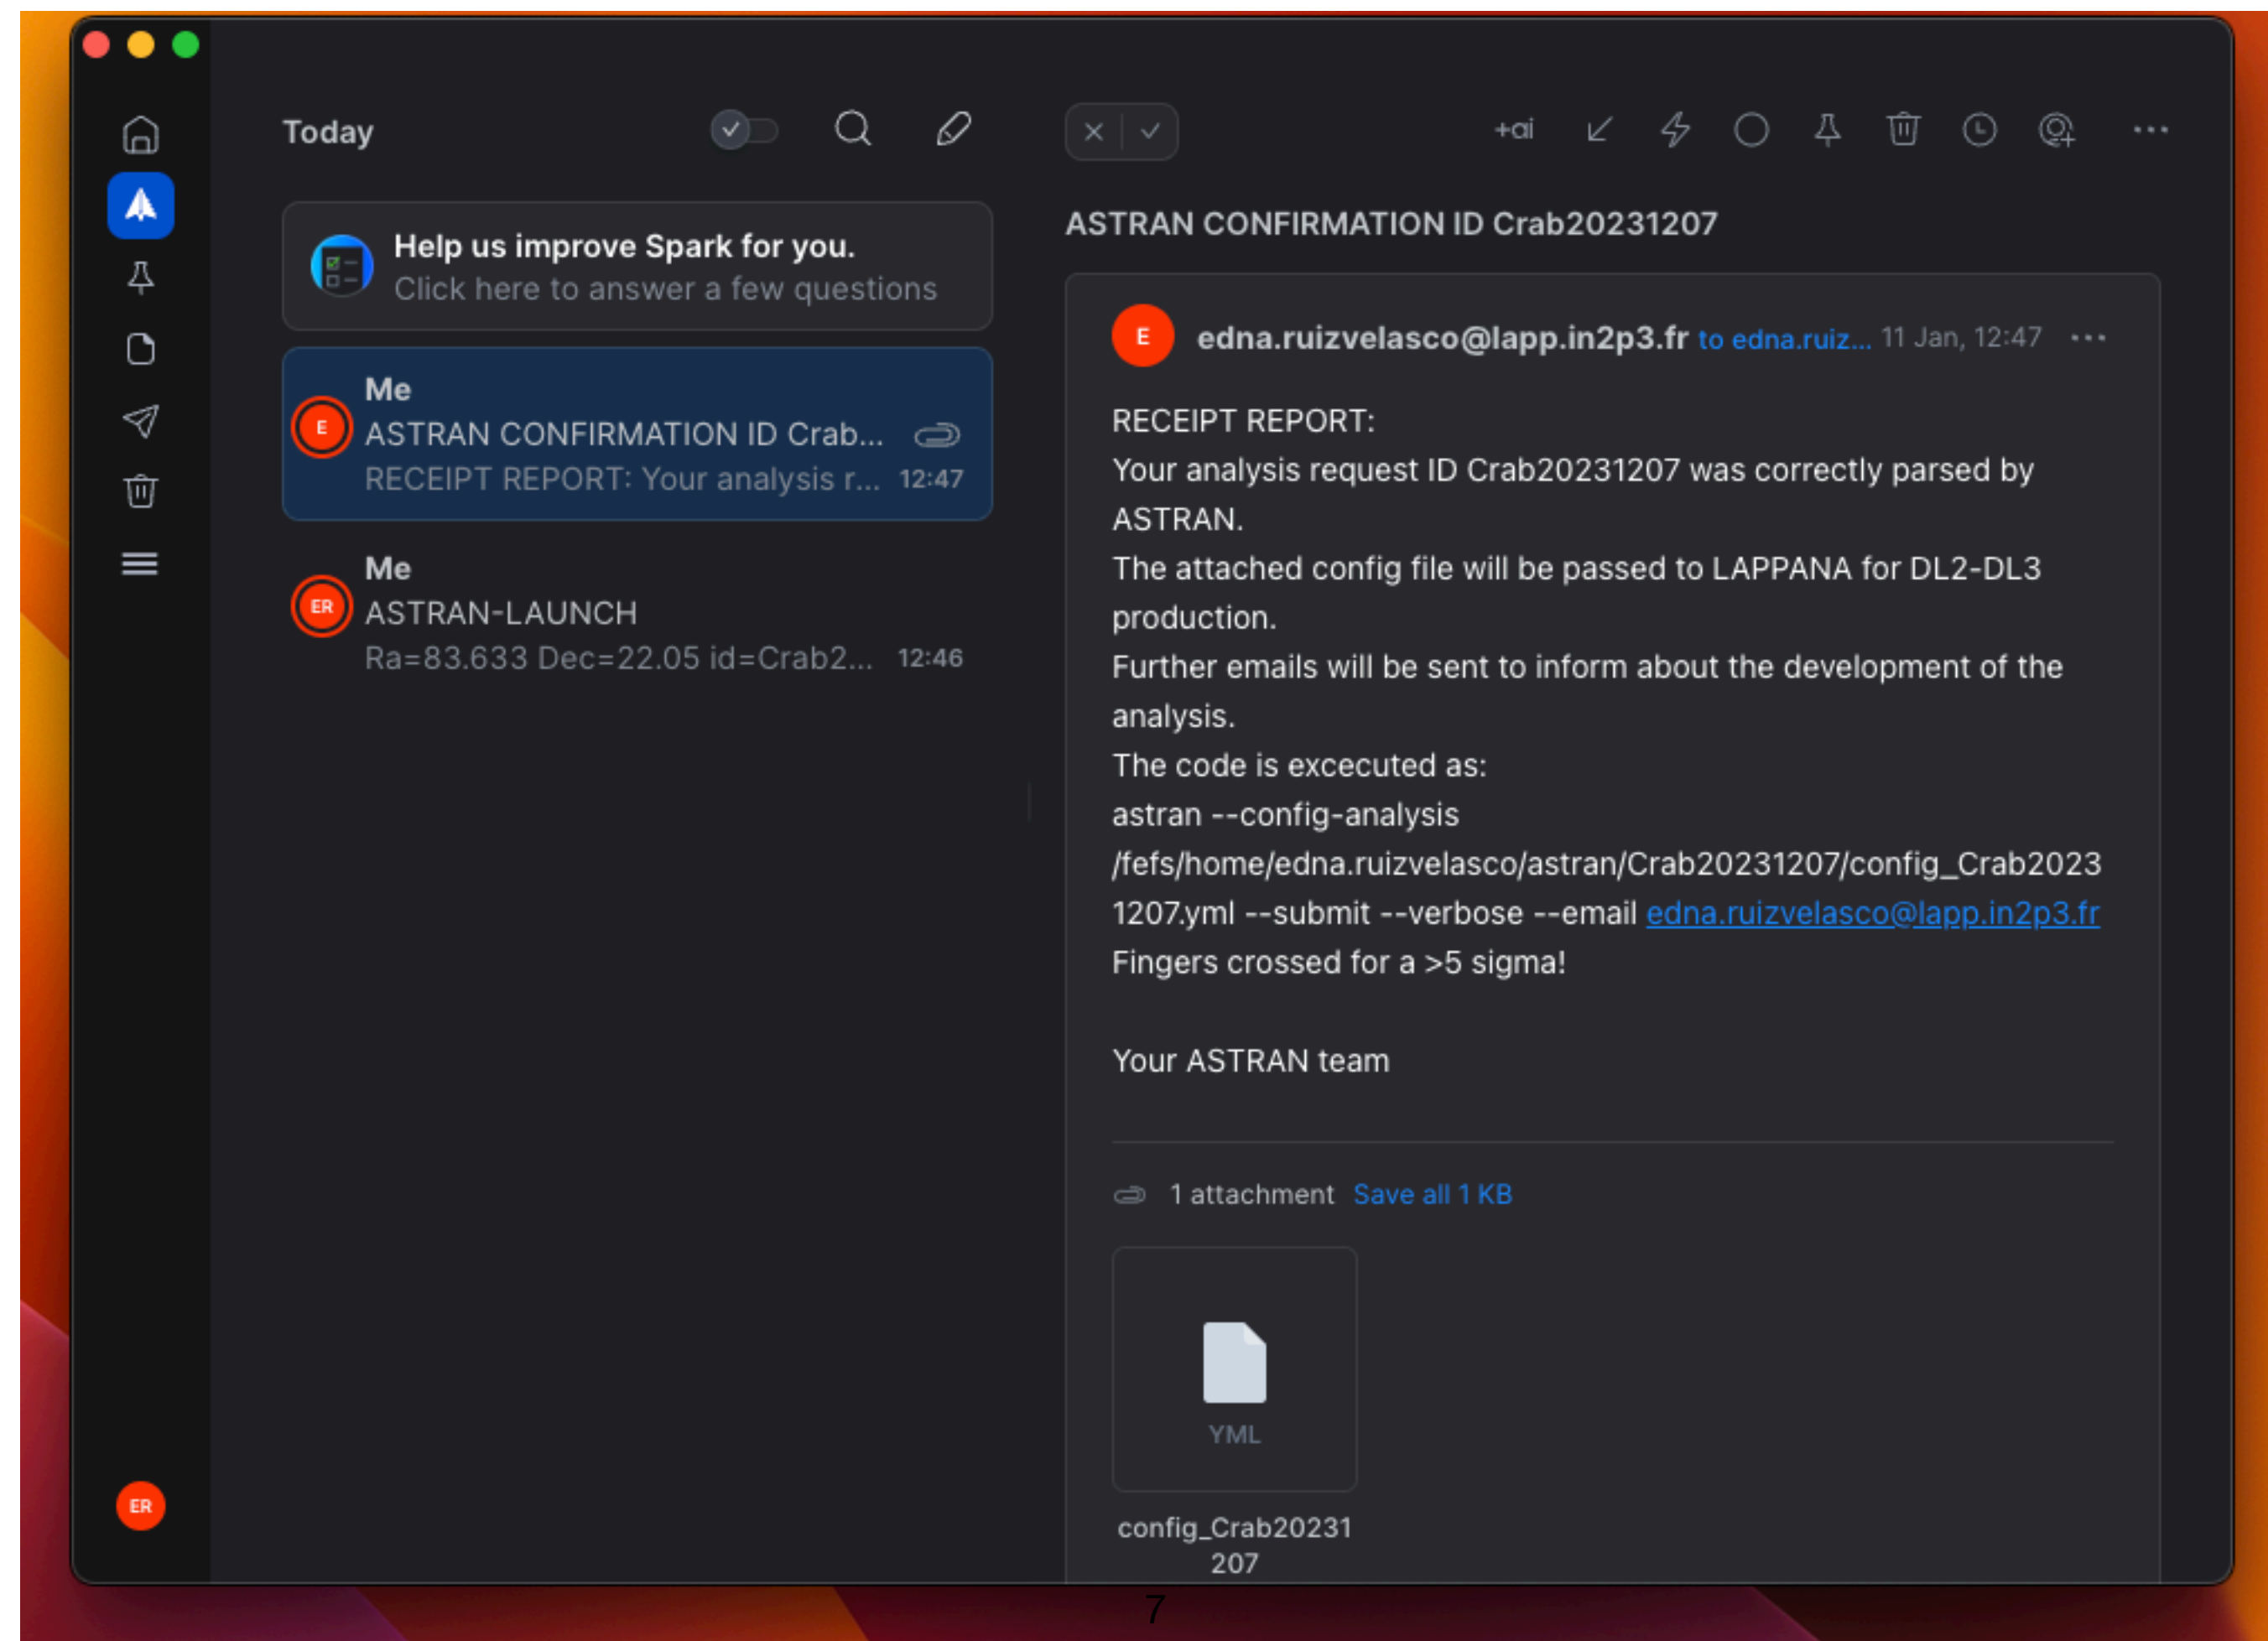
Today

Help us improve Spark for you.
Click here to answer a few questions

E
Me
ASTRAN CONFIRMATION ID Crab...
RECEIPT REPORT: Your analysis r... 12:47

ER
Me
ASTRAN-LAUNCH
Ra=83.633 Dec=22.05 id=Crab2... 12:46

ER

+ai

ASTRAN CONFIRMATION ID Crab20231207

E edna.ruizvelasco@lapp.in2p3.fr to edna.ruiz... 11 Jan, 12:47 ···

RECEIPT REPORT:
Your analysis request ID Crab20231207 was correctly parsed by ASTRAN.
The attached config file will be passed to LAPPANA for DL2-DL3 production.
Further emails will be sent to inform about the development of the analysis.
The code is excecuted as:
astran --config-analysis /fefs/home/edna.ruizvelasco/astran/Crab20231207/config_Crab20231207.yml --submit --verbose --email edna.ruizvelasco@lapp.in2p3.fr
Fingers crossed for a >5 sigma!

Your ASTRAN team

1 attachment Save all 1 KB

YML

config_Crab20231207

7